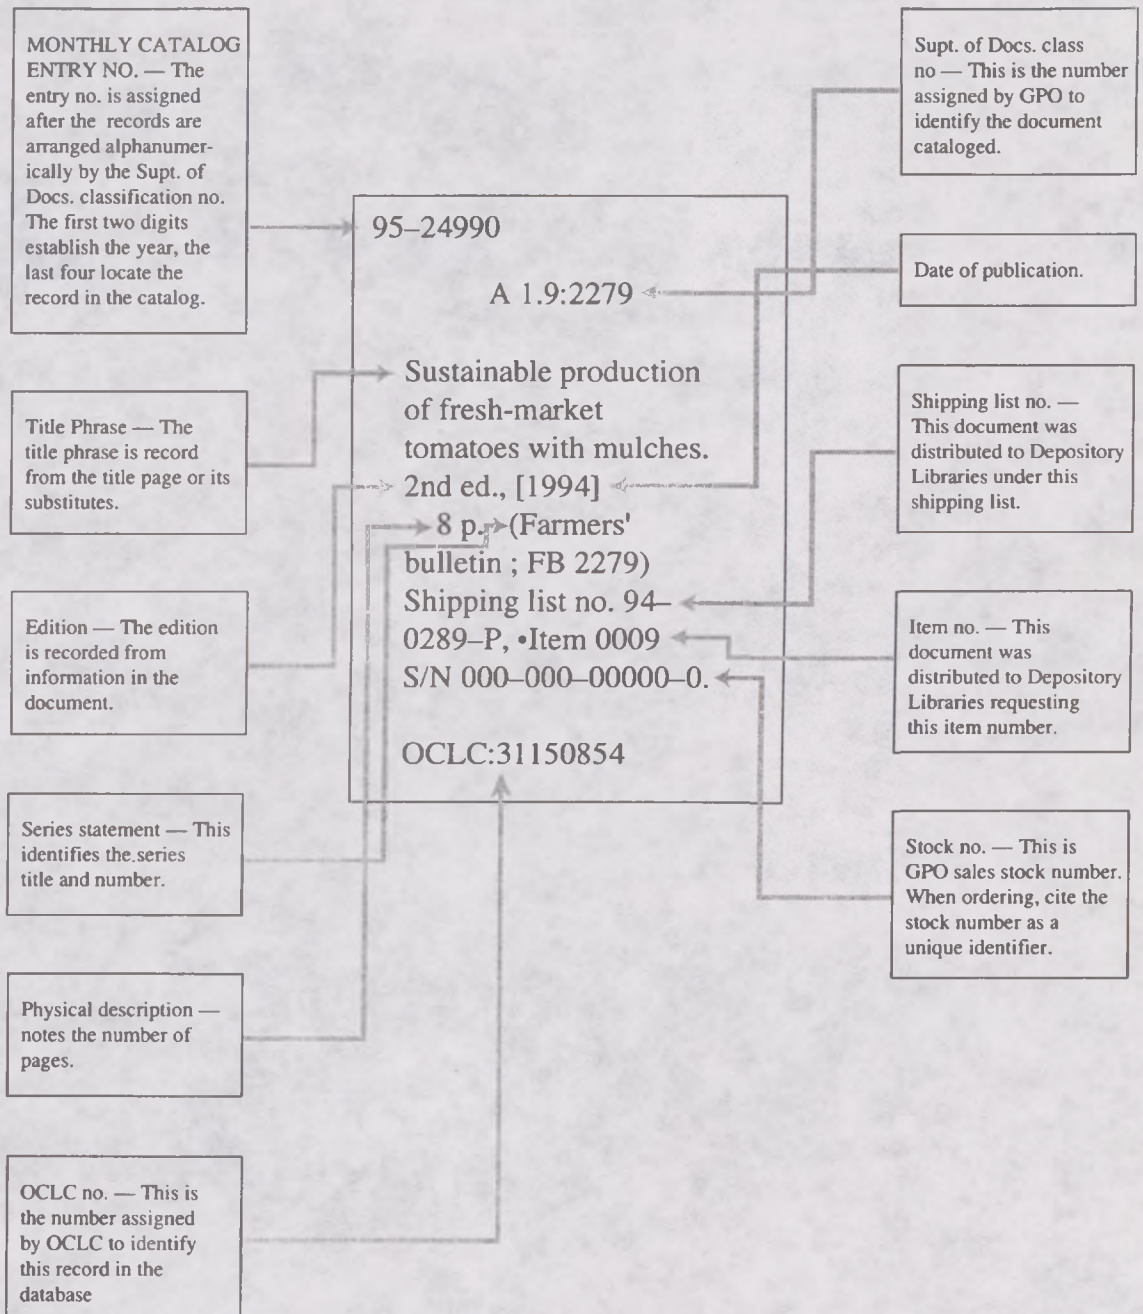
MONTHLY CATALOG ENTRY NO. — The entry no. is assigned after the records are arranged alphanumerically by the Supt. of Docs. classification no. The first two digits establish the year, the last four locate the record in the catalog.

Title Phrase — The title phrase is record from the title page or its substitutes.

Edition — The edition is recorded from information in the document.

Series statement — This identifies the.series title and number.

Physical description — notes the number of pages.

OCLC no. — This is the number assigned by OCLC to identify this record in the database

95–24990

A 1.9:2279

Sustainable production of fresh-market tomatoes with mulches. 2nd ed., [1994]

8 p. (Farmers' bulletin ; FB 2279)

Shipping list no. 94–0289–P, •Item 0009

S/N 000–000–00000–0.

OCLC:31150854

Supt. of Docs. class no — This is the number assigned by GPO to identify the document cataloged.

Date of publication.

Shipping list no. — This document was distributed to Depository Libraries under this shipping list.

Item no. — This document was distributed to Depository Libraries requesting this item number.

Stock no. — This is GPO sales stock number. When ordering, cite the stock number as a unique identifier.